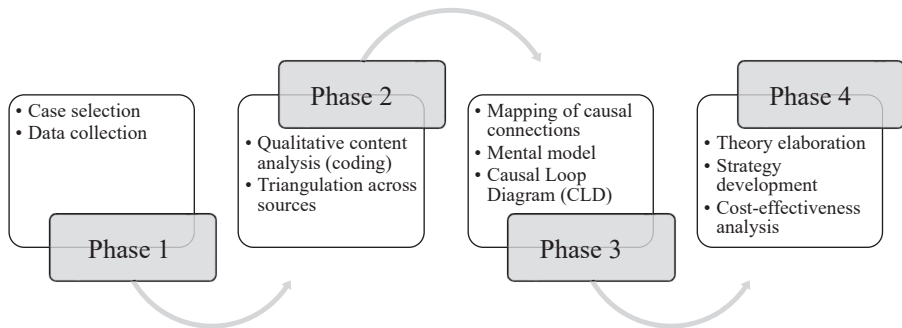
• Case selection
• Data collection

Phase 1

Phase 2

• Qualitative content analysis (coding)
• Triangulation across sources

• Mapping of causal connections
• Mental model
• Causal Loop Diagram (CLD)

Phase 3

Phase 4

• Theory elaboration
• Strategy development
• Cost-effectiveness analysis